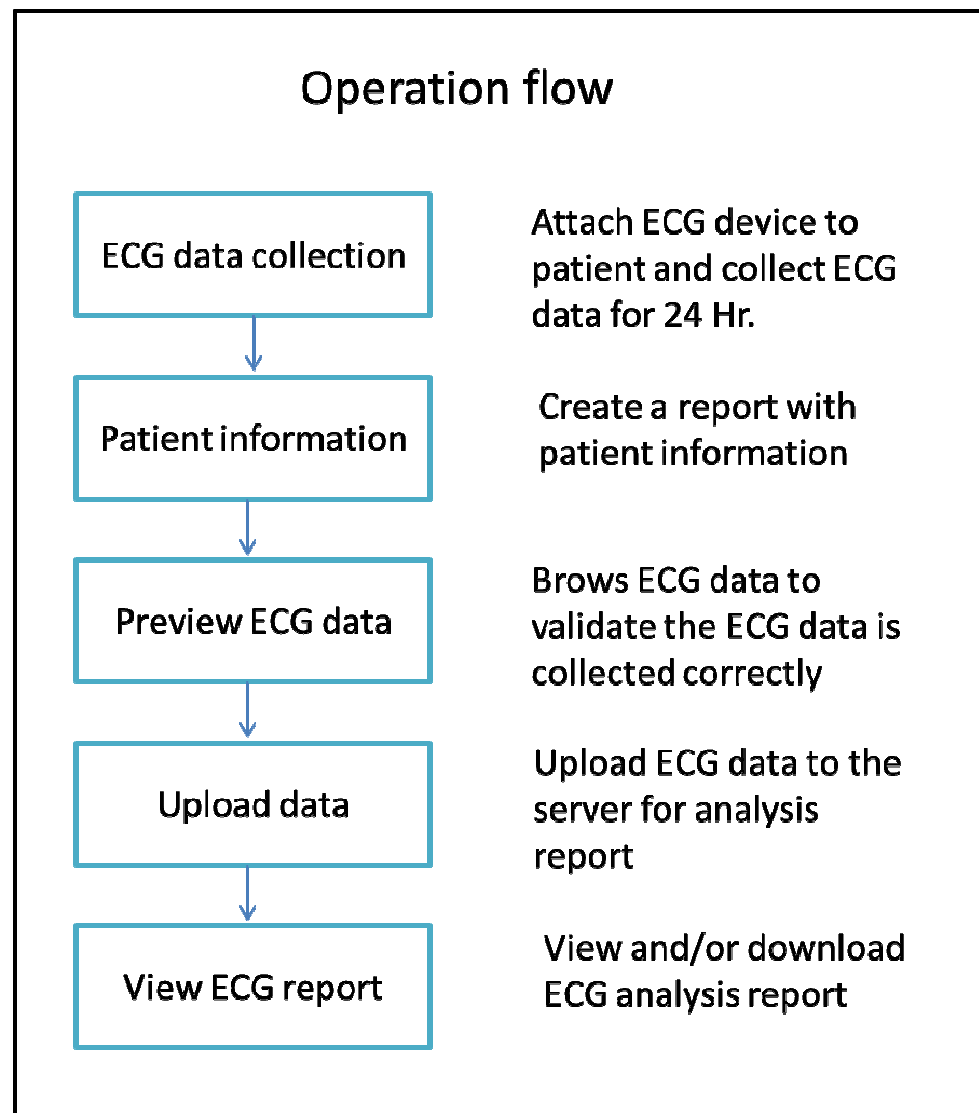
Operation flow

ECG data collection

Attach ECG device to patient and collect ECG data for 24 Hr.

Patient information

Create a report with patient information

Preview ECG data

Brows ECG data to validate the ECG data is collected correctly

Upload data

Upload ECG data to the server for analysis report

View ECG report

View and/or download ECG analysis report